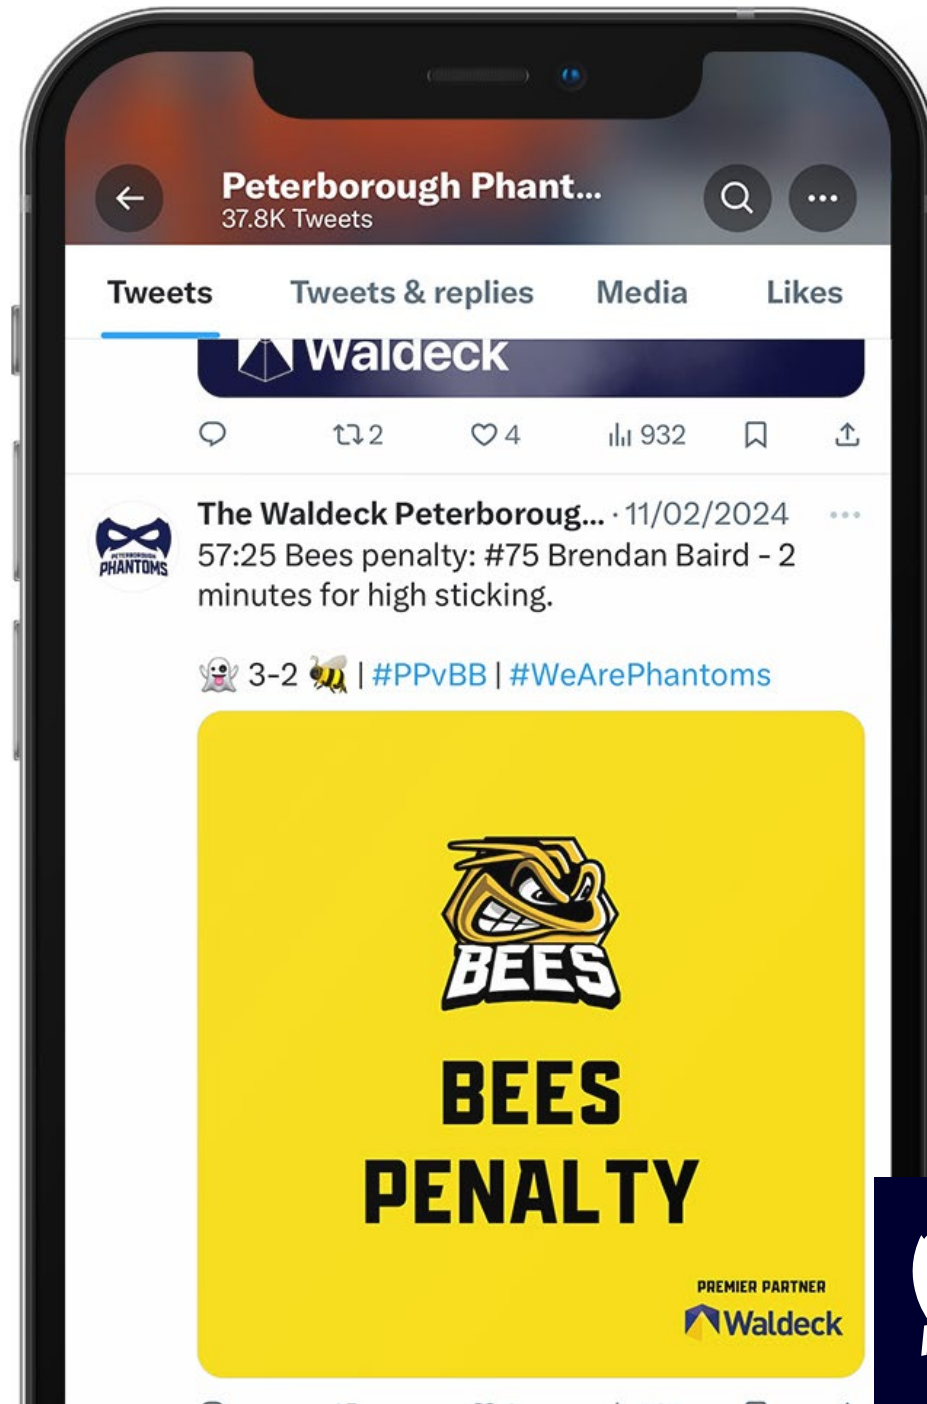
Peterborough Phant...
37.8K Tweets

Tweets
Tweets & replies
Media
Likes

Waldeck

2
4
932

The Waldeck Peterboroug... · 11/02/2024
57:25 Bees penalty: #75 Brendan Baird - 2 minutes for high sticking.

👻 3-2 🐝 | #PPvBB | #WeArePhantoms

PETERBOROUGH
PHANTOMS

BEES

BEES
PENALTY

PREMIER PARTNER
Waldeck